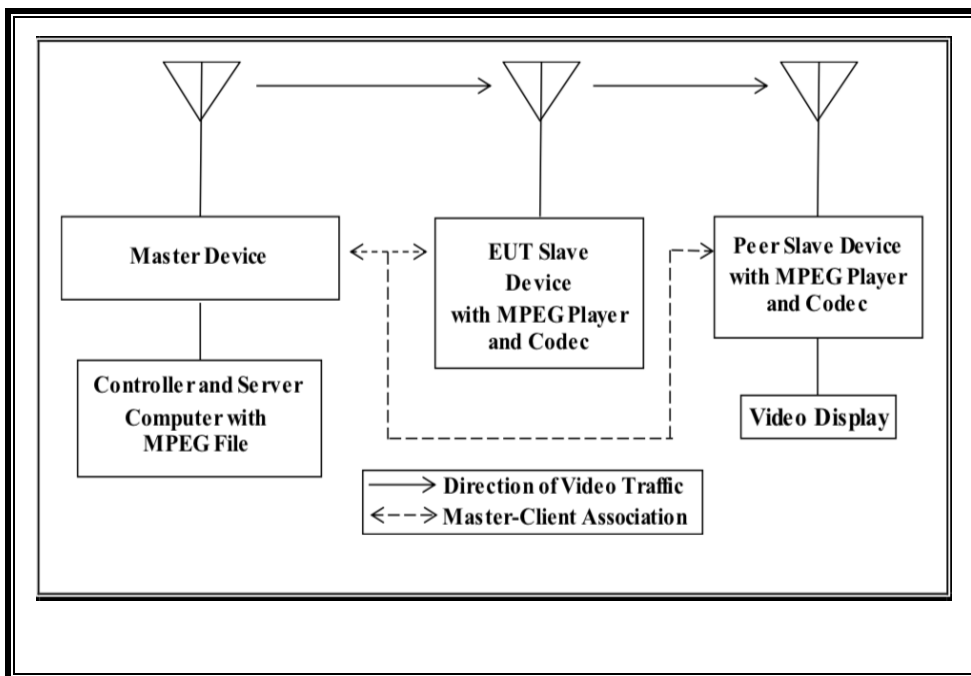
Master Device

EUT Slave Device with MPEG Player and Codec

Peer Slave Device with MPEG Player and Codec

Controller and Server Computer with MPEG File

Video Display

Direction of Video Traffic

Master-Client Association